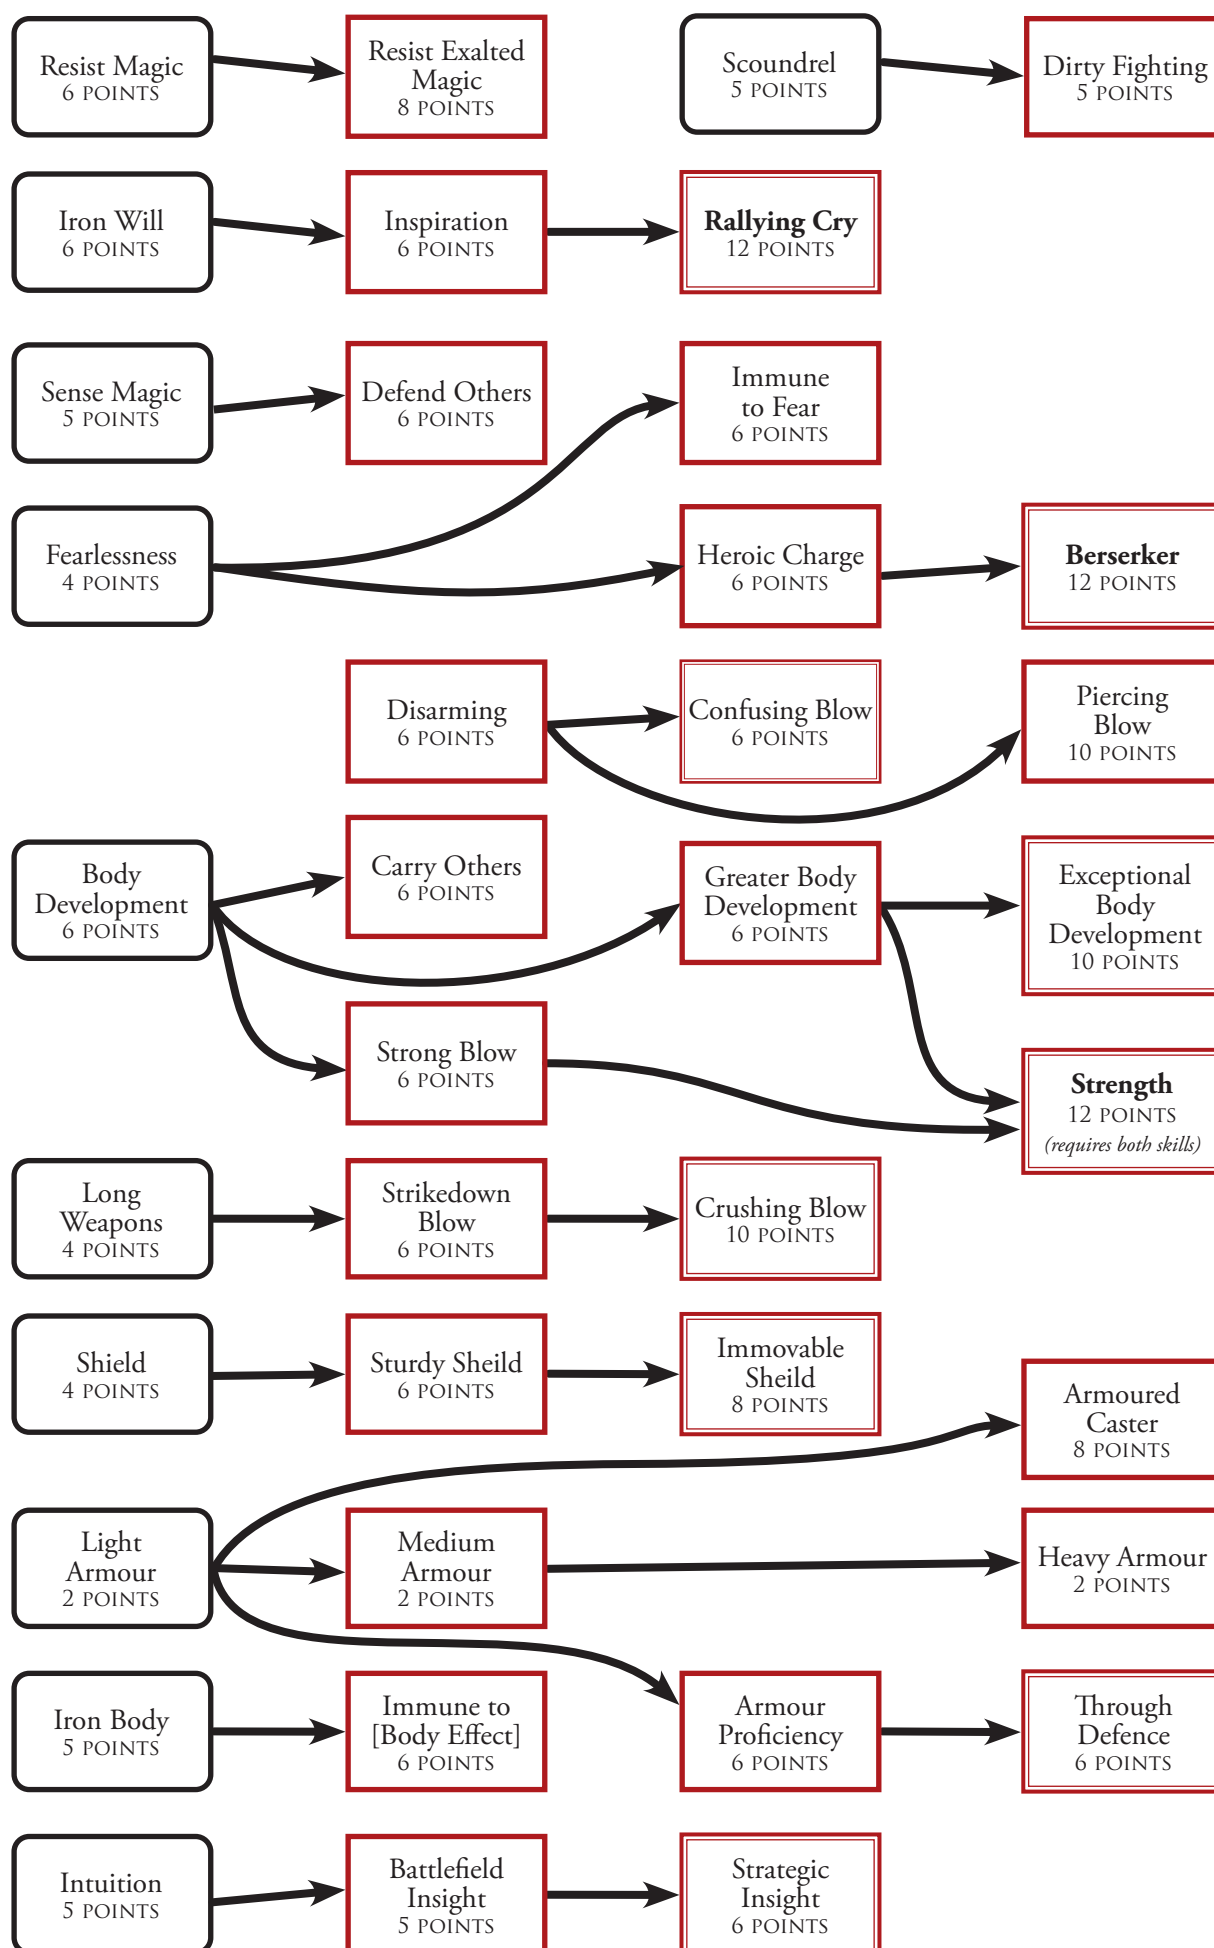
Resist Magic
6 POINTS

Resist Exalted Magic
8 POINTS

Scoundrel
5 POINTS

Dirty Fighting
5 POINTS

Iron Will
6 POINTS

Inspiration
6 POINTS

**Rallying Cry**
12 POINTS

Sense Magic
5 POINTS

Defend Others
6 POINTS

Immune to Fear
6 POINTS

Fearlessness
4 POINTS

Heroic Charge
6 POINTS

**Berserker**
12 POINTS

Disarming
6 POINTS

Confusing Blow
6 POINTS

Piercing Blow
10 POINTS

Body Development
6 POINTS

Carry Others
6 POINTS

Greater Body Development
6 POINTS

Exceptional Body Development
10 POINTS

Strong Blow
6 POINTS

**Strength**
12 POINTS
*(requires both skills)*

Long Weapons
4 POINTS

Strikedown Blow
6 POINTS

Crushing Blow
10 POINTS

Shield
4 POINTS

Sturdy Sheild
6 POINTS

Immovable Sheild
8 POINTS

Armoured Caster
8 POINTS

Light Armour
2 POINTS

Medium Armour
2 POINTS

Heavy Armour
2 POINTS

Iron Body
5 POINTS

Immune to [Body Effect]
6 POINTS

Armour Proficiency
6 POINTS

Through Defence
6 POINTS

Intuition
5 POINTS

Battlefield Insight
5 POINTS

Strategic Insight
6 POINTS